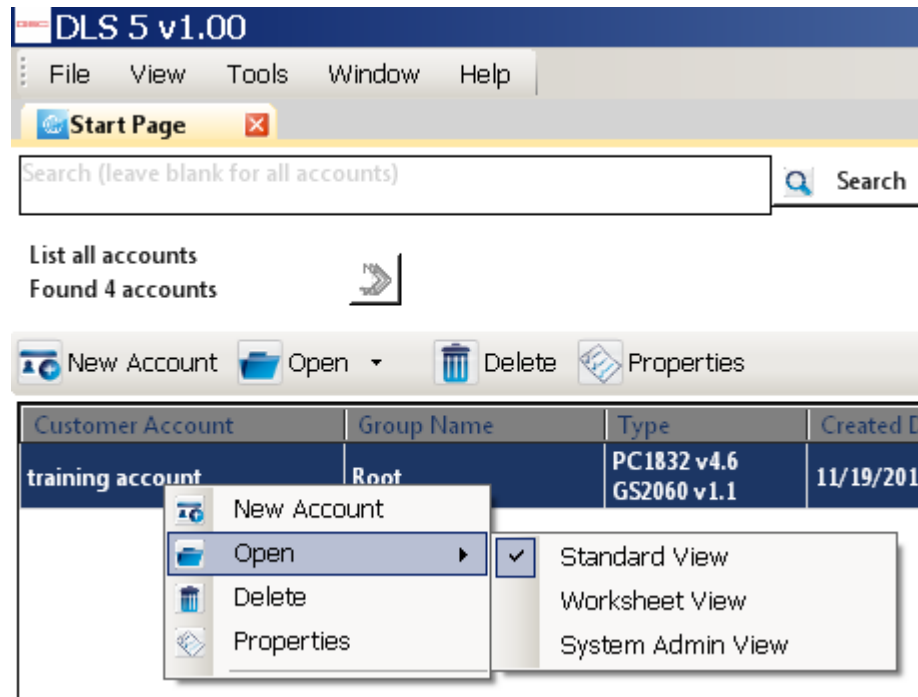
DLS 5 v1.00

File View Tools Window Help

Start Page

Search (leave blank for all accounts)

Search

List all accounts
Found 4 accounts

New Account Open Delete Properties

| Customer Account | Group Name | Type | Created D |
|---|---|---|---|
| training account | Root | PC1832 v4.6 GS2060 v1.1 | 11/19/201 |

New Account
Open
Delete
Properties

Standard View
Worksheet View
System Admin View